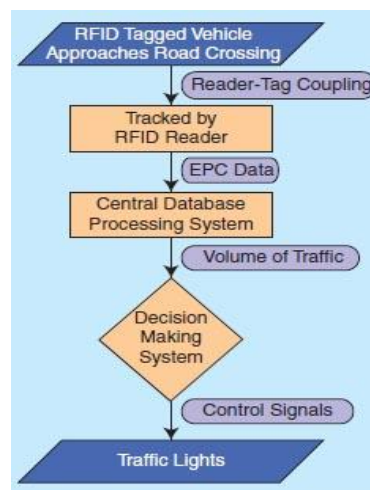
RFID Tagged Vehicle Approaches Road Crossing

Reader-Tag Coupling

Tracked by RFID Reader

EPC Data

Central Database Processing System

Volume of Traffic

Decision Making System

Control Signals

Traffic Lights